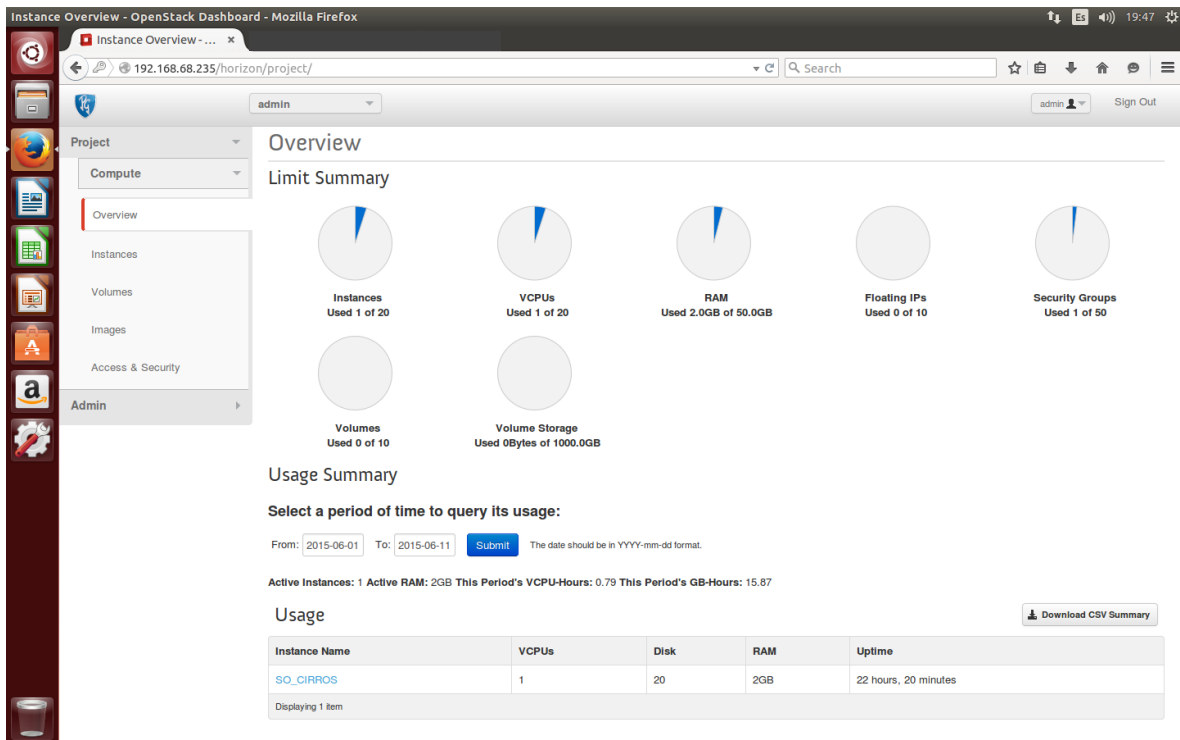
Instance Overview - OpenStack Dashboard - Mozilla Firefox

Es 19:47

Instance Overview - ... ×

192.168.68.235/horizon/project/

Search

admin

admin

Sign Out

Project

Compute

Overview

Instances

Volumes

Images

Access & Security

Admin

Overview

Limit Summary

Instances
Used 1 of 20

VCPUs
Used 1 of 20

RAM
Used 2.0GB of 50.0GB

Floating IPs
Used 0 of 10

Security Groups
Used 1 of 50

Volumes
Used 0 of 10

Volume Storage
Used 0Bytes of 1000.0GB

Usage Summary

Select a period of time to query its usage:

From: 2015-06-01 To: 2015-06-11 Submit The date should be in YYYY-mm-dd format.

Active Instances: 1 Active RAM: 2GB This Period's VCPU-Hours: 0.79 This Period's GB-Hours: 15.87

Usage

Download CSV Summary

| Instance Name | VCPUs | Disk | RAM | Uptime |
|---|---|---|---|---|
| SO_CIRROS | 1 | 20 | 2GB | 22 hours, 20 minutes |

Displaying 1 item